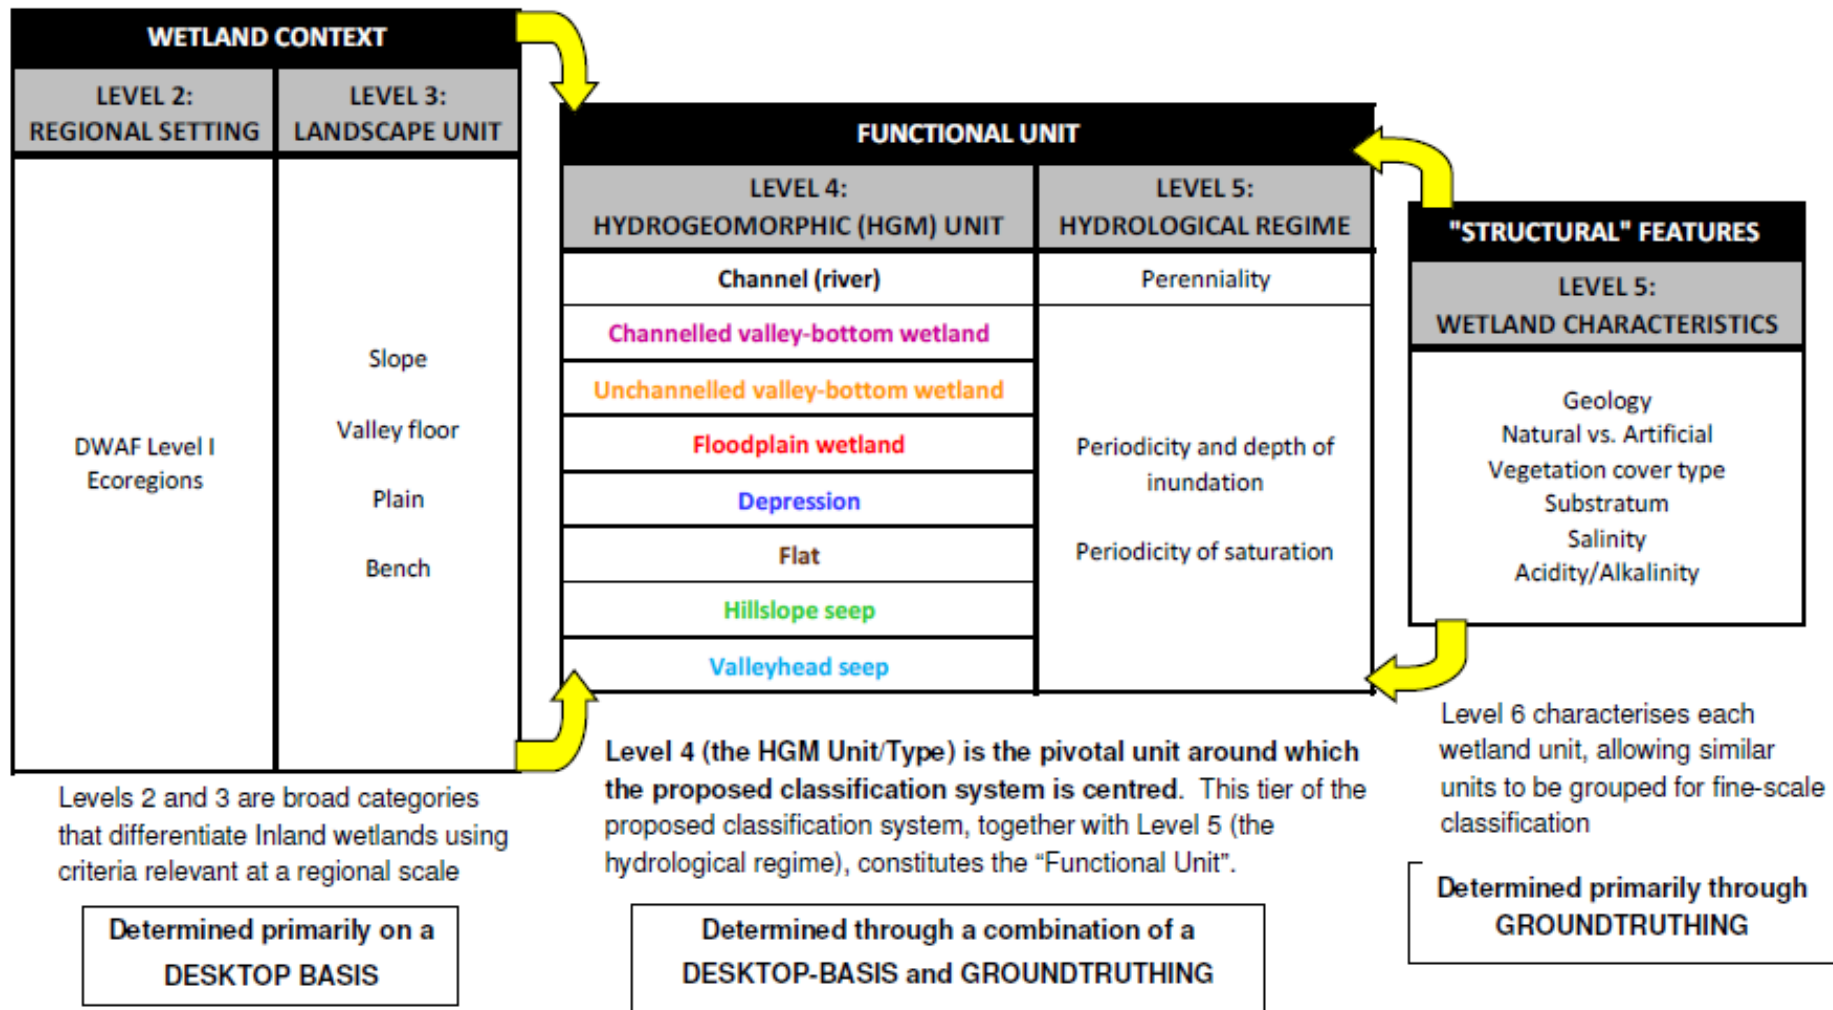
WETLAND CONTEXT

| LEVEL 2: REGIONAL SETTING | LEVEL 3: LANDSCAPE UNIT |
|---|---|
| DWAF Level I Ecoregions | Slope<br>Valley floor<br>Plain<br>Bench |

FUNCTIONAL UNIT

| LEVEL 4: HYDROGEOMORPHIC (HGM) UNIT | LEVEL 5: HYDROLOGICAL REGIME |
|---|---|
| Channel (river) | Perenniality |
| Channelled valley-bottom wetland | Periodicity and depth of inundation<br>Periodicity of saturation |
| Unchannelled valley-bottom wetland | |
| Floodplain wetland | |
| Depression | |
| Flat | |
| Hillslope seep | |
| Valleyhead seep | |

"STRUCTURAL" FEATURES

LEVEL 5: WETLAND CHARACTERISTICS

Geology
Natural vs. Artificial
Vegetation cover type
Substratum
Salinity
Acidity/Alkalinity

Levels 2 and 3 are broad categories that differentiate Inland wetlands using criteria relevant at a regional scale

Determined primarily on a DESKTOP BASIS

Level 4 (the HGM Unit/Type) is the pivotal unit around which the proposed classification system is centred. This tier of the proposed classification system, together with Level 5 (the hydrological regime), constitutes the "Functional Unit".

Determined through a combination of a DESKTOP-BASIS and GROUNDTRUTHING

Level 6 characterises each wetland unit, allowing similar units to be grouped for fine-scale classification

Determined primarily through GROUNDTRUTHING